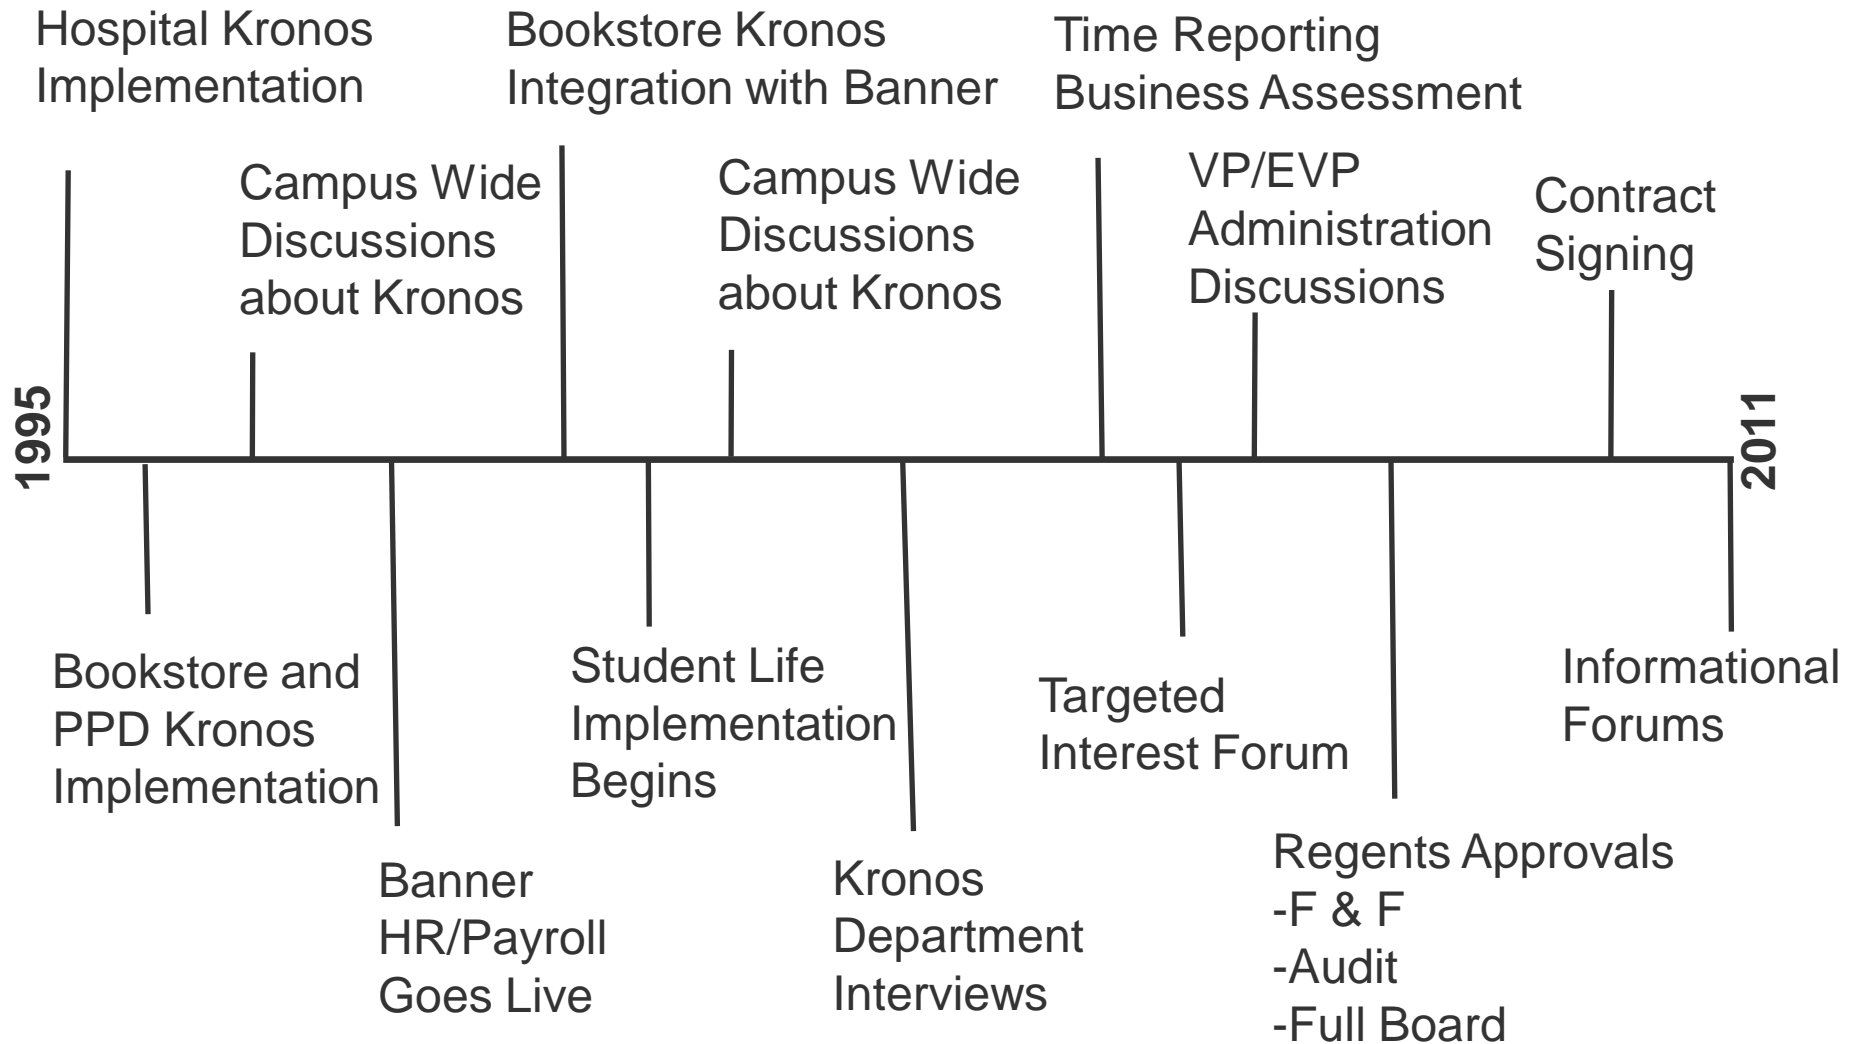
1995

Hospital Kronos Implementation

Bookstore and PPD Kronos Implementation

Campus Wide Discussions about Kronos

Banner HR/Payroll Goes Live

Bookstore Kronos Integration with Banner

Student Life Implementation Begins

Campus Wide Discussions about Kronos

Kronos Department Interviews

Time Reporting Business Assessment

Targeted Interest Forum

VP/EVP Administration Discussions

Regents Approvals
-F & F
-Audit
-Full Board

Contract Signing

Informational Forums

2011